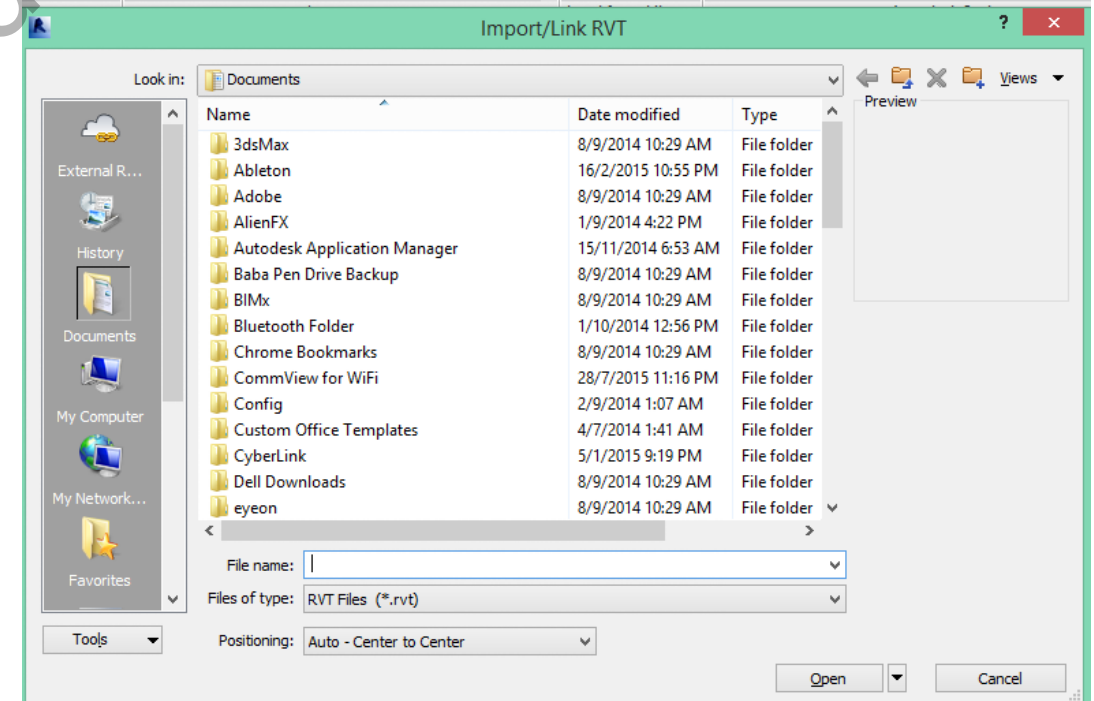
Import/Link RVT

?

Look in: Documents

Views

Preview

External R...

History

Documents

My Computer

My Network...

Favorites

| Name | Date modified | Type |
|---|---|---|
| 3dsMax | 8/9/2014 10:29 AM | File folder |
| Ableton | 16/2/2015 10:55 PM | File folder |
| Adobe | 8/9/2014 10:29 AM | File folder |
| AlienFX | 1/9/2014 4:22 PM | File folder |
| Autodesk Application Manager | 15/11/2014 6:53 AM | File folder |
| Baba Pen Drive Backup | 8/9/2014 10:29 AM | File folder |
| BIMx | 8/9/2014 10:29 AM | File folder |
| Bluetooth Folder | 1/10/2014 12:56 PM | File folder |
| Chrome Bookmarks | 8/9/2014 10:29 AM | File folder |
| CommView for WiFi | 28/7/2015 11:16 PM | File folder |
| Config | 2/9/2014 1:07 AM | File folder |
| Custom Office Templates | 4/7/2014 1:41 AM | File folder |
| CyberLink | 5/1/2015 9:19 PM | File folder |
| Dell Downloads | 8/9/2014 10:29 AM | File folder |
| eyeon | 8/9/2014 10:29 AM | File folder |

File name:

Files of type: RVT Files (*.rvt)

Tools

Positioning: Auto - Center to Center

Open

Cancel